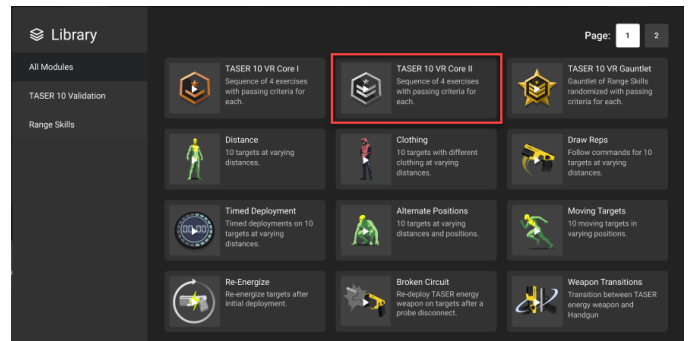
Library

All Modules

TASER 10 Validation

Range Skills

Page: 1 2

TASER 10 VR Core I
Sequence of 4 exercises with passing criteria for each.

TASER 10 VR Core II
Sequence of 4 exercises with passing criteria for each.

TASER 10 VR Gauntlet
Gauntlet of Range Skills randomized with passing criteria for each.

Distance
10 targets at varying distances.

Clothing
10 targets with different clothing at varying distances.

Draw Reps
Follow commands for 10 targets at varying distances.

Timed Deployment
Timed deployments on 10 targets at varying distances.

Alternate Positions
10 targets at varying distances and positions.

Moving Targets
10 moving targets in varying positions.

Re-Energize
Re-energize targets after initial deployment.

Broken Circuit
Re-deploy TASER energy weapon on targets after a probe disconnect.

Weapon Transitions
Transition between TASER energy weapon and Handgun